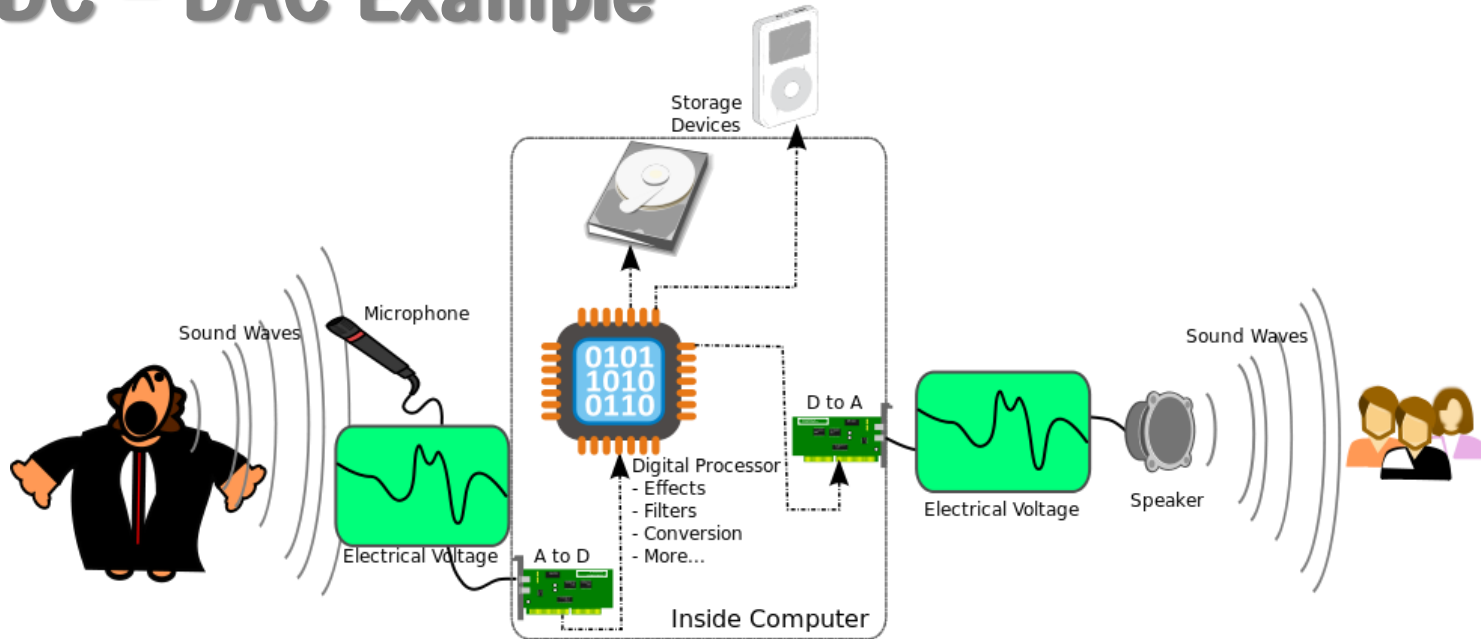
DC – DAC Example

Storage Devices

Sound Waves

Microphone

0101
1010
0110

D to A

Sound Waves

Digital Processor
- Effects
- Filters
- Conversion
- More...

Electrical Voltage

Speaker

Electrical Voltage

A to D

Inside Computer